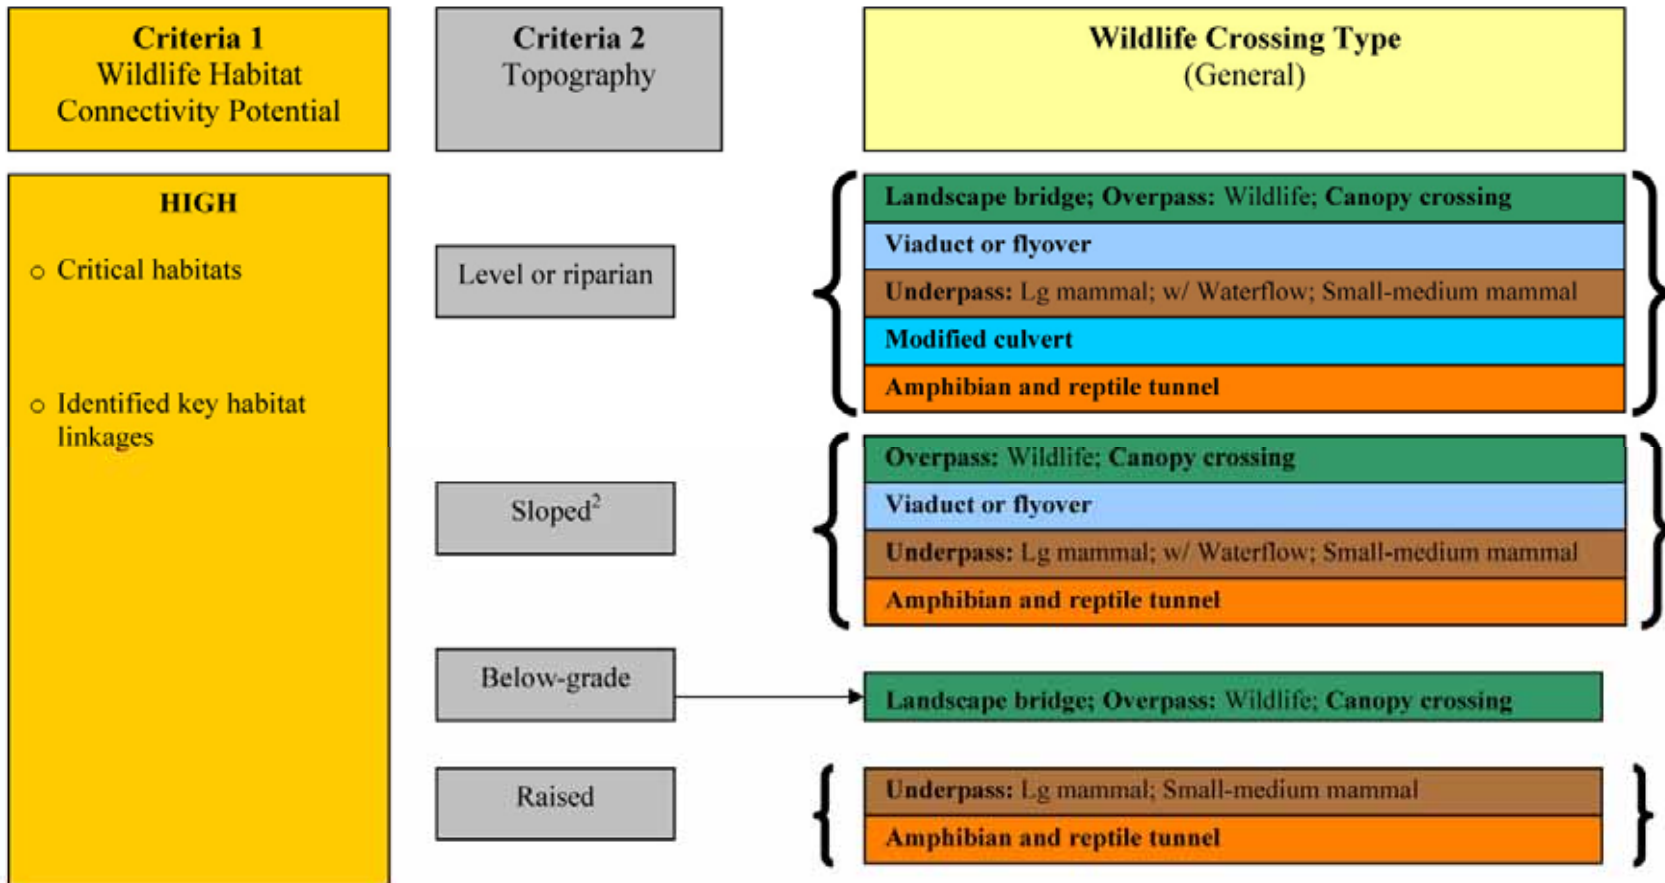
Criteria 1
Wildlife Habitat
Connectivity Potential

Criteria 2
Topography

Wildlife Crossing Type
(General)

HIGH

o Critical habitats

o Identified key habitat linkages

Level or riparian

Landscape bridge; Overpass: Wildlife; Canopy crossing

Viaduct or flyover

Underpass: Lg mammal; w/ Waterflow; Small-medium mammal

Modified culvert

Amphibian and reptile tunnel

Sloped$^2$

Overpass: Wildlife; Canopy crossing

Viaduct or flyover

Underpass: Lg mammal; w/ Waterflow; Small-medium mammal

Amphibian and reptile tunnel

Below-grade

Landscape bridge; Overpass: Wildlife; Canopy crossing

Raised

Underpass: Lg mammal; Small-medium mammal

Amphibian and reptile tunnel